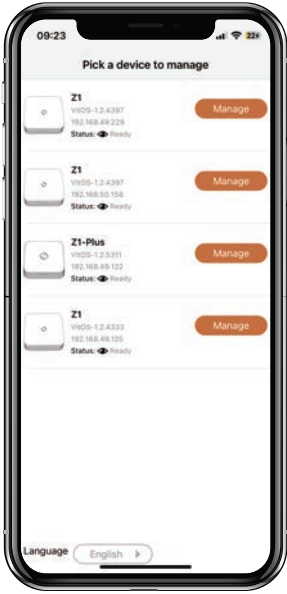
09:23

22

Pick a device to manage

Z1
VIIOS-1.2.4397
192.168.49.229
Status: Ready

Manage

Z1
VIIOS-1.2.4397
192.168.50.158
Status: Ready

Manage

Z1-Plus
VIIOS-1.2.5311
192.168.49.122
Status: Ready

Manage

Z1
VIIOS-1.2.4333
192.168.49.125
Status: Ready

Manage

Language English